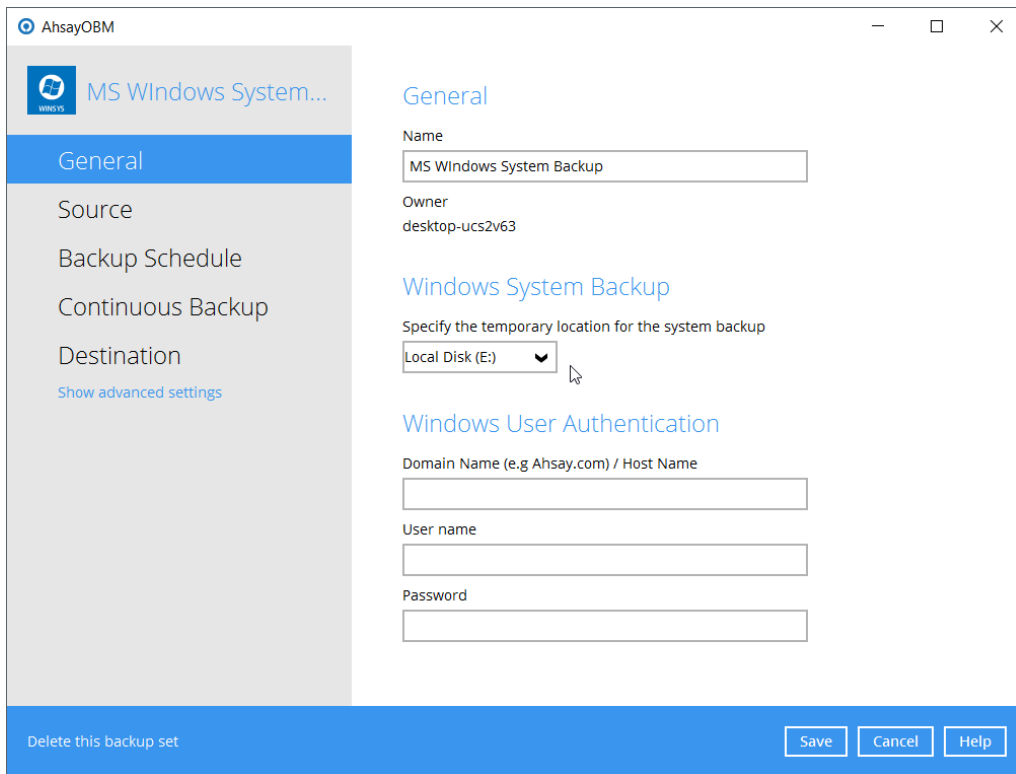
AhsayOBM

WINSYS

MS WIndows System...

General

Source

Backup Schedule

Continuous Backup

Destination

Show advanced settings

General

Name

MS WIndows System Backup

Owner

desktop-ucs2v63

Windows System Backup

Specify the temporary location for the system backup

Local Disk (E:)

Windows User Authentication

Domain Name (e.g Ahsay.com) / Host Name

User name

Password

Delete this backup set

Save

Cancel

Help